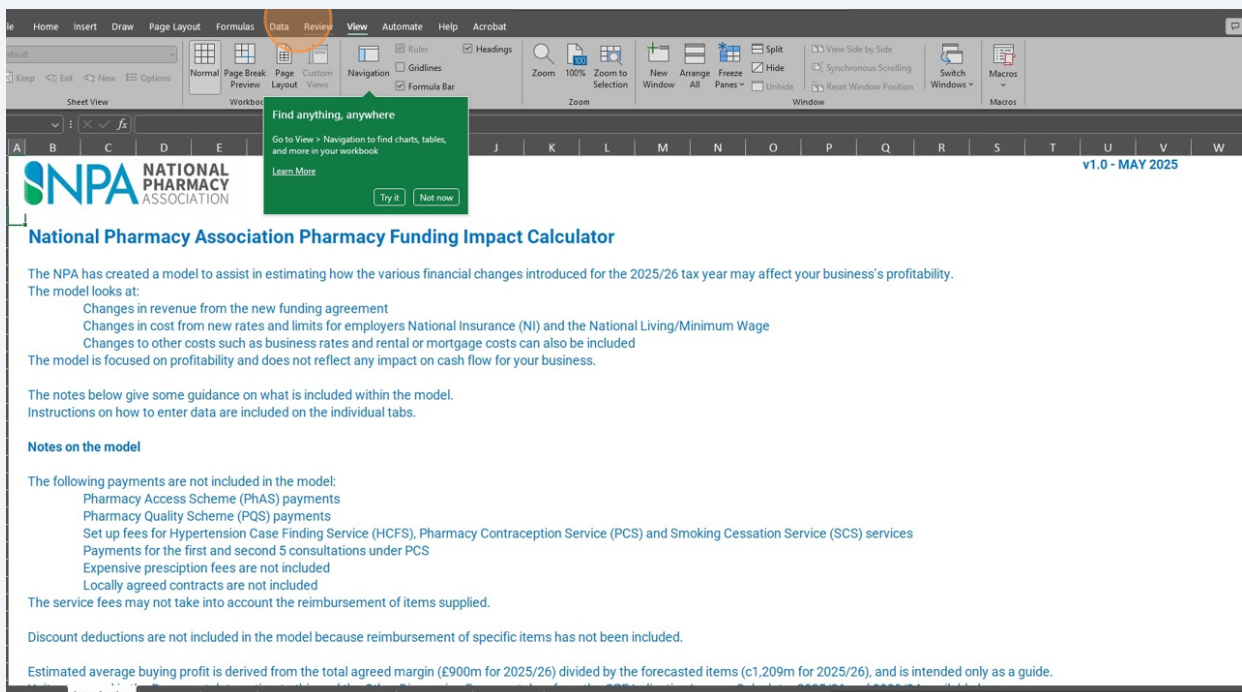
le Home Insert Draw Page Layout Formulas Data Review View Automate Help Acrobat

efault

Keep Exit New Options

Sheet View

Normal Page Break Preview Page Layout Custom Views

Workbo

Navigation

Ruler Gridlines Formula Bar Headings

Zoom 100% Zoom to Selection

Zoom

New Window Arrange All Freeze Panes Split Hide Unhide

View Side by Side Synchronous Scrolling Reset Window Position

Switch Windows

Window

Macros

Macros

Find anything, anywhere

Go to View > Navigation to find charts, tables, and more in your workbook

Learn More

Try it Not now

A B C D E J K L M N O P Q R S T U V W

NPA NATIONAL PHARMACY ASSOCIATION

v1.0 - MAY 2025

National Pharmacy Association Pharmacy Funding Impact Calculator

The NPA has created a model to assist in estimating how the various financial changes introduced for the 2025/26 tax year may affect your business's profitability.
The model looks at:
Changes in revenue from the new funding agreement
Changes in cost from new rates and limits for employers National Insurance (NI) and the National Living/Minimum Wage
Changes to other costs such as business rates and rental or mortgage costs can also be included
The model is focused on profitability and does not reflect any impact on cash flow for your business.

The notes below give some guidance on what is included within the model.
Instructions on how to enter data are included on the individual tabs.

Notes on the model

The following payments are not included in the model:
Pharmacy Access Scheme (PhAS) payments
Pharmacy Quality Scheme (PQS) payments
Set up fees for Hypertension Case Finding Service (HCFS), Pharmacy Contraception Service (PCS) and Smoking Cessation Service (SCS) services
Payments for the first and second 5 consultations under PCS
Expensive presciption fees are not included
Locally agreed contracts are not included
The service fees may not take into account the reimbursement of items supplied.

Discount deductions are not included in the model because reimbursement of specific items has not been included.

Estimated average buying profit is derived from the total agreed margin (£900m for 2025/26) divided by the forecasted items (c1,209m for 2025/26), and is intended only as a guide.
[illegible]